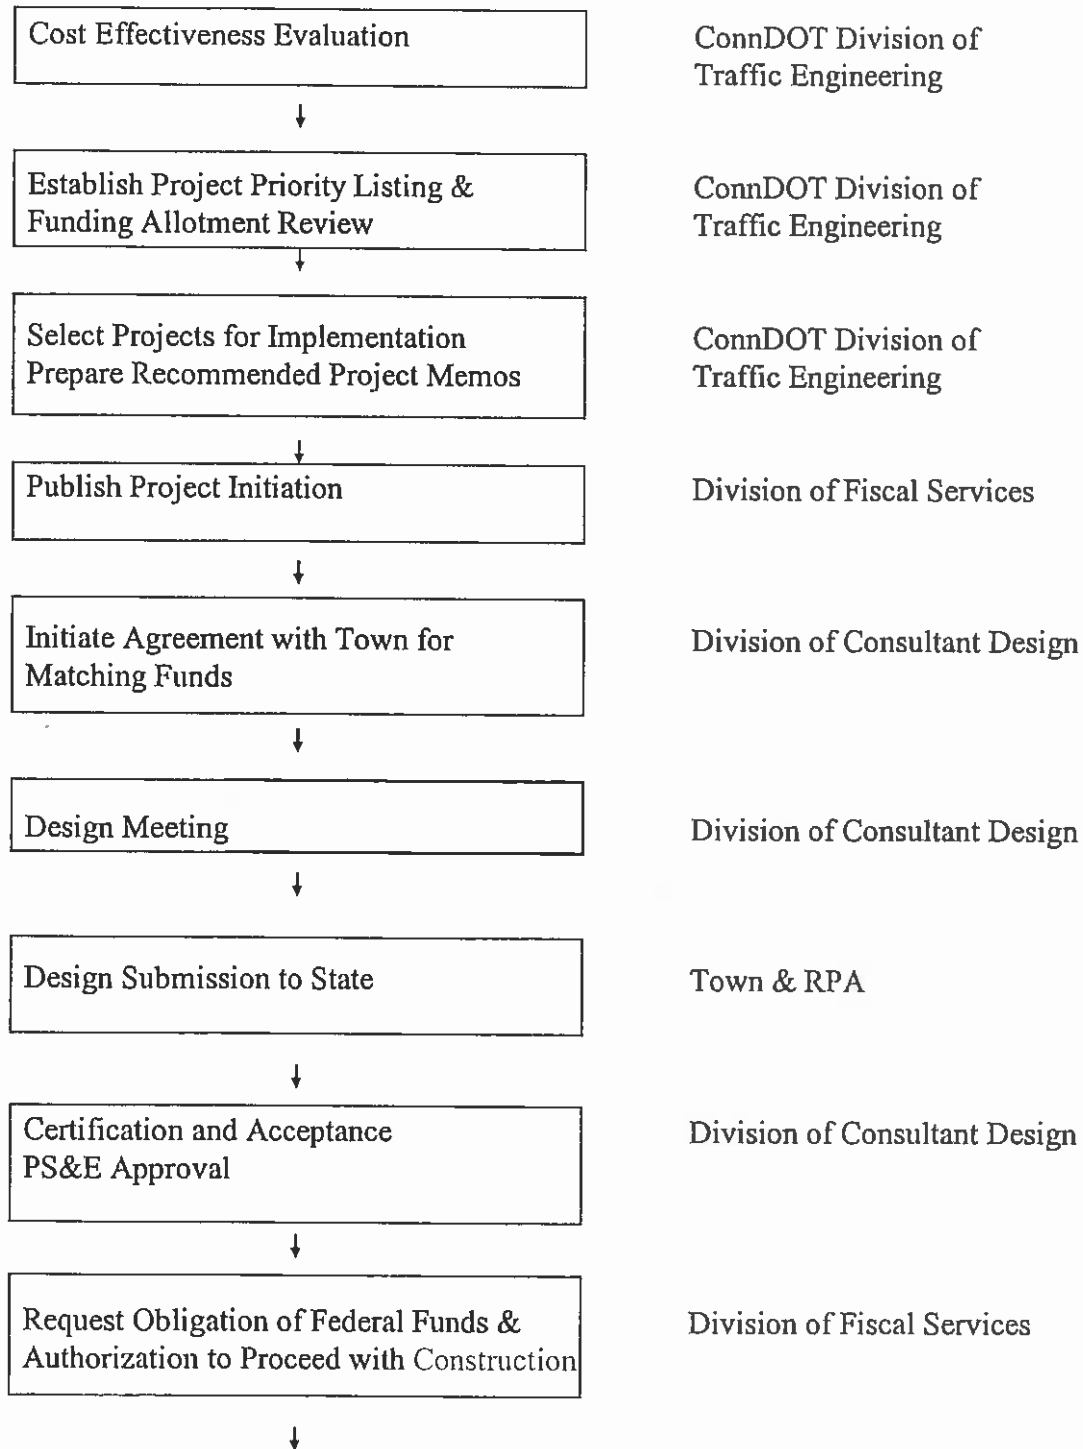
Cost Effectiveness Evaluation

ConnDOT Division of Traffic Engineering

Establish Project Priority Listing & Funding Allotment Review

ConnDOT Division of Traffic Engineering

Select Projects for Implementation
Prepare Recommended Project Memos

ConnDOT Division of Traffic Engineering

Publish Project Initiation

Division of Fiscal Services

Initiate Agreement with Town for Matching Funds

Division of Consultant Design

Design Meeting

Division of Consultant Design

Design Submission to State

Town & RPA

Certification and Acceptance
PS&E Approval

Division of Consultant Design

Request Obligation of Federal Funds & Authorization to Proceed with Construction

Division of Fiscal Services